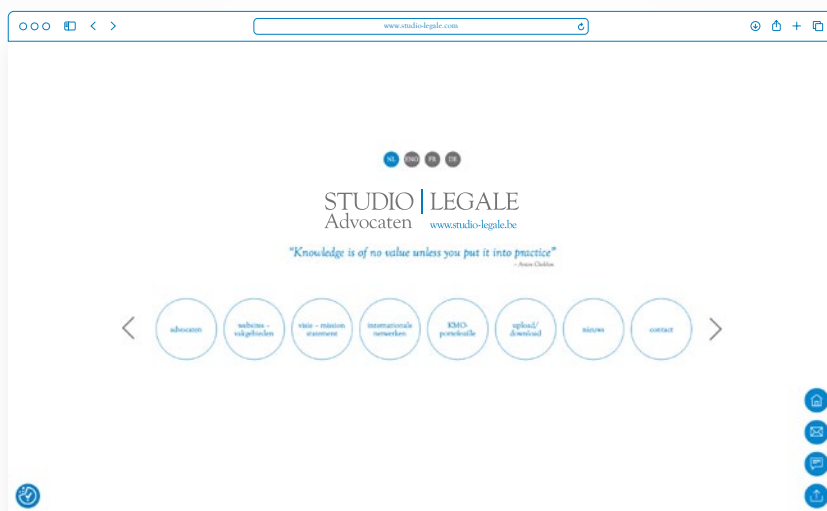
www.studio-legale.com

NL ENG FR DE

STUDIO | LEGALE
Advocaten www.studio-legale.be

"Knowledge is of no value unless you put it into practice"
– Anton Chekhov

advocaten

websites - vakgebieden

visie - mission statement

internationale netwerken

KMO-portefeuille

upload/ download

nieuws

contact